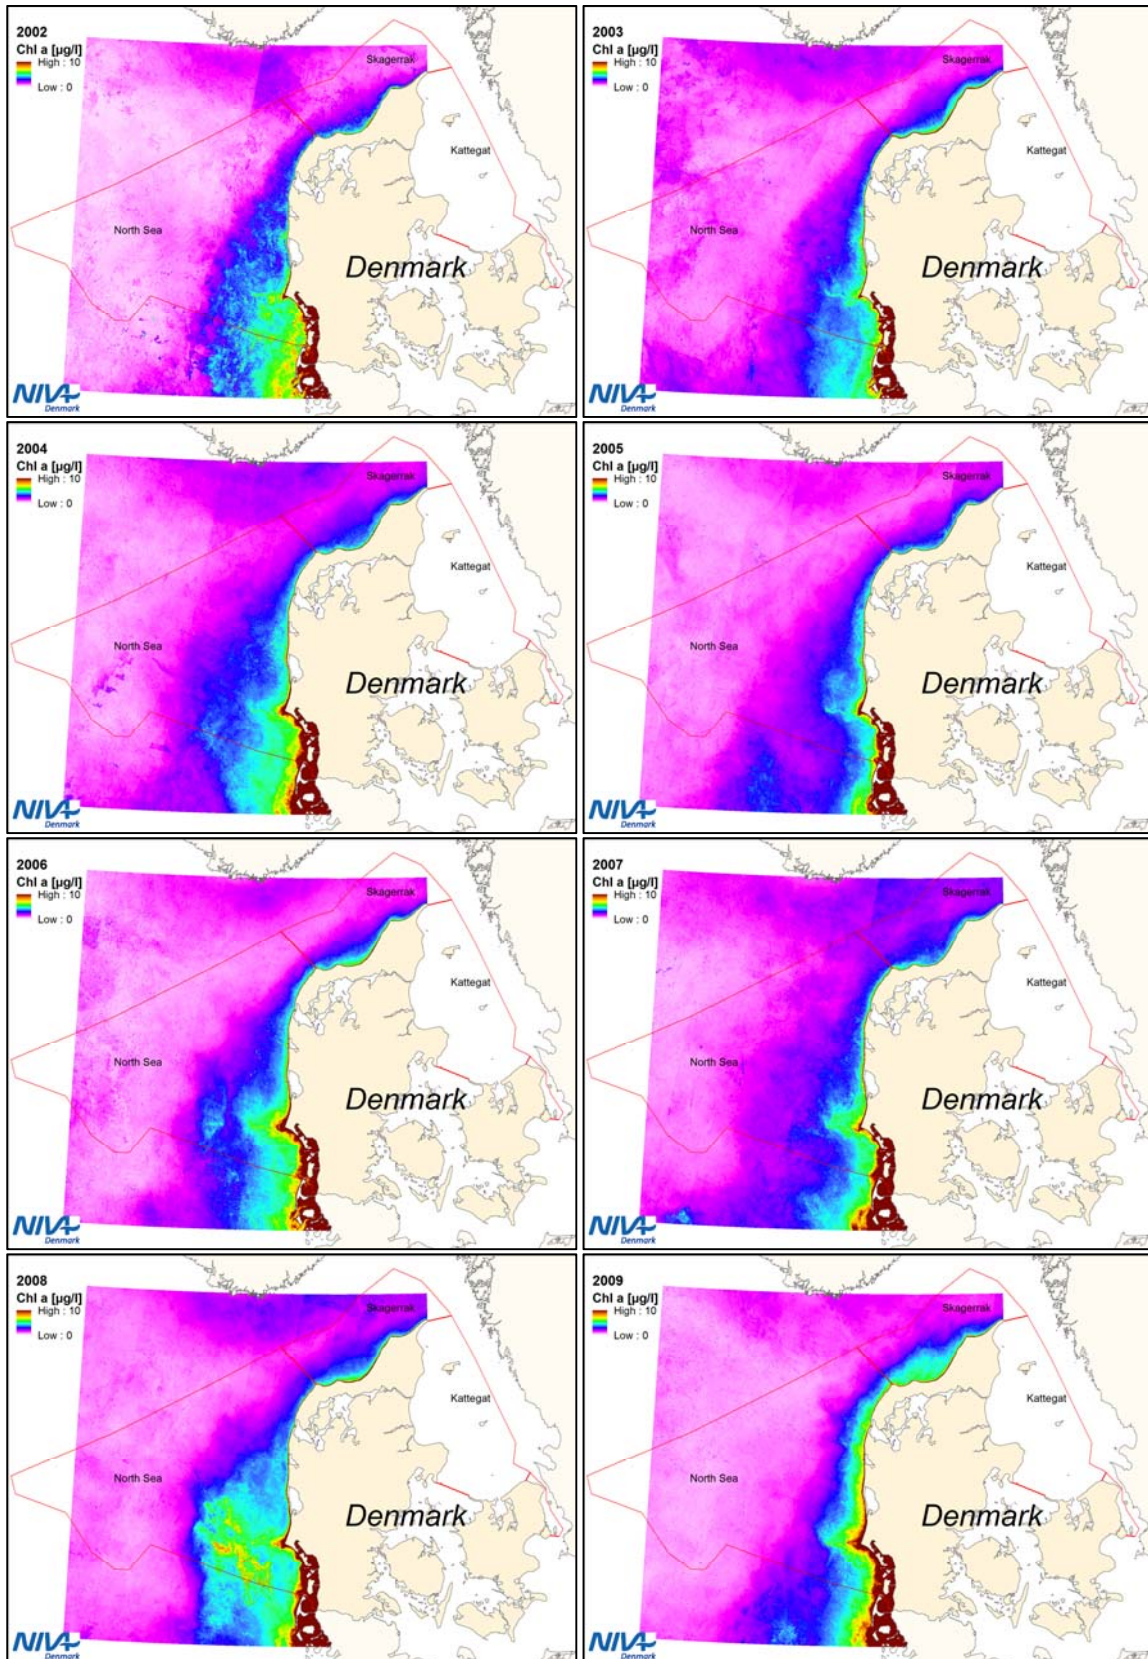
2002
Chl a [µg/l]
High : 10
Low : 0
Skagerrak
Kattegat
North Sea
Denmark
NIVA
Denmark

2003
Chl a [µg/l]
High : 10
Low : 0
Skagerrak
Kattegat
North Sea
Denmark
NIVA
Denmark

2004
Chl a [µg/l]
High : 10
Low : 0
Skagerrak
Kattegat
North Sea
Denmark
NIVA
Denmark

2005
Chl a [µg/l]
High : 10
Low : 0
Skagerrak
Kattegat
North Sea
Denmark
NIVA
Denmark

2006
Chl a [µg/l]
High : 10
Low : 0
Skagerrak
Kattegat
North Sea
Denmark
NIVA
Denmark

2007
Chl a [µg/l]
High : 10
Low : 0
Skagerrak
Kattegat
North Sea
Denmark
NIVA
Denmark

2008
Chl a [µg/l]
High : 10
Low : 0
Skagerrak
Kattegat
North Sea
Denmark
NIVA
Denmark

2009
Chl a [µg/l]
High : 10
Low : 0
Skagerrak
Kattegat
North Sea
Denmark
NIVA
Denmark